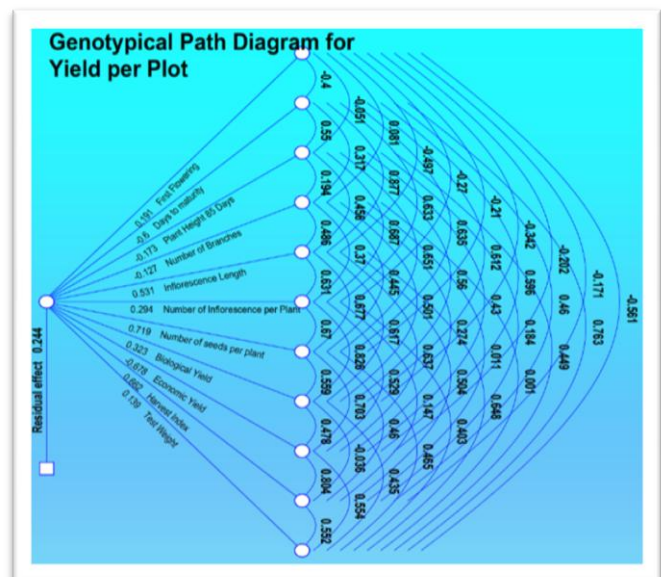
Genotypical Path Diagram for Yield per Plot

0.191 First Flowering
0.6 Days to maturity
-0.173 Plant Height 85 Days
-0.127 Number of Branches
0.531 Inflorescence Length
0.294 Number of Inflorescence per Plant
0.719 Number of seeds per plant
0.323 Biological Yield
-0.078 Economic Yield
0.082 Harvest Index
0.139 Test Weight

Residual effect 0.244

-0.4
0.55
0.194
0.486
0.631
0.67
0.599
0.478
0.804
0.552

-0.051
0.317
0.456
0.37
0.877
0.826
0.703
-0.036
0.554

0.081
0.877
0.687
0.445
0.617
0.529
0.46
0.435

-0.497
0.633
0.651
0.501
0.637
0.147
0.465

-0.27
0.635
0.56
0.274
0.504
0.403

-0.21
0.612
0.43
0.011
0.548

-0.342
0.596
0.184
0.001

-0.202
0.46
0.449

-0.171
0.763

-0.561